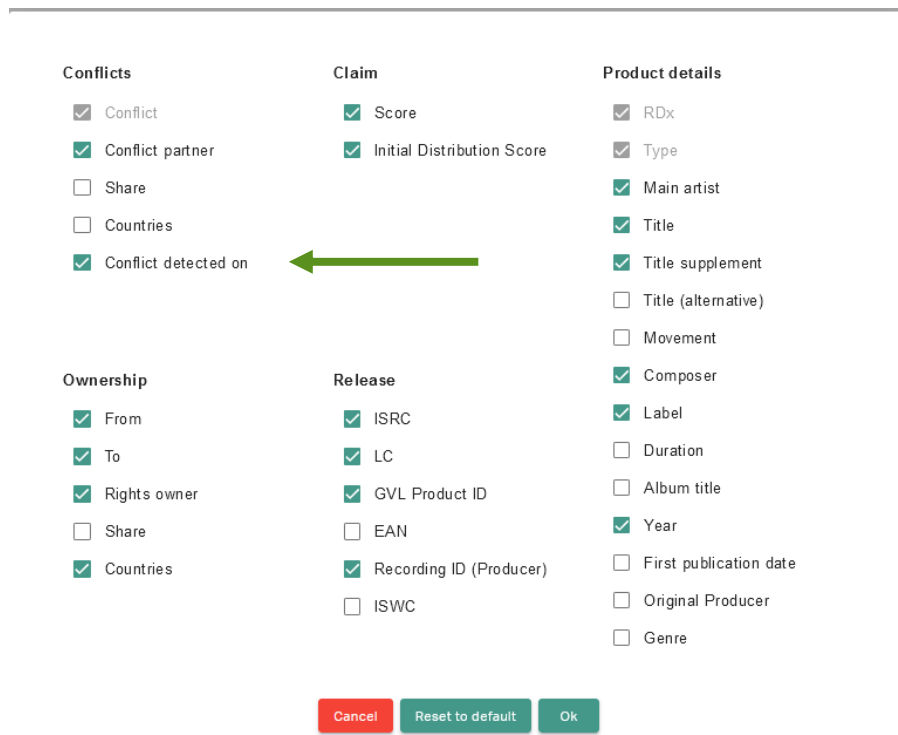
Conflicts
Conflict
Conflict partner
Share
Countries
Conflict detected on

Claim
Score
Initial Distribution Score

Product details
RDx
Type
Main artist
Title
Title supplement
Title (alternative)
Movement
Composer
Label
Duration
Album title
Year
First publication date
Original Producer
Genre

Ownership
From
To
Rights owner
Share
Countries

Release
ISRC
LC
GVL Product ID
EAN
Recording ID (Producer)
ISWC

Cancel
Reset to default
Ok